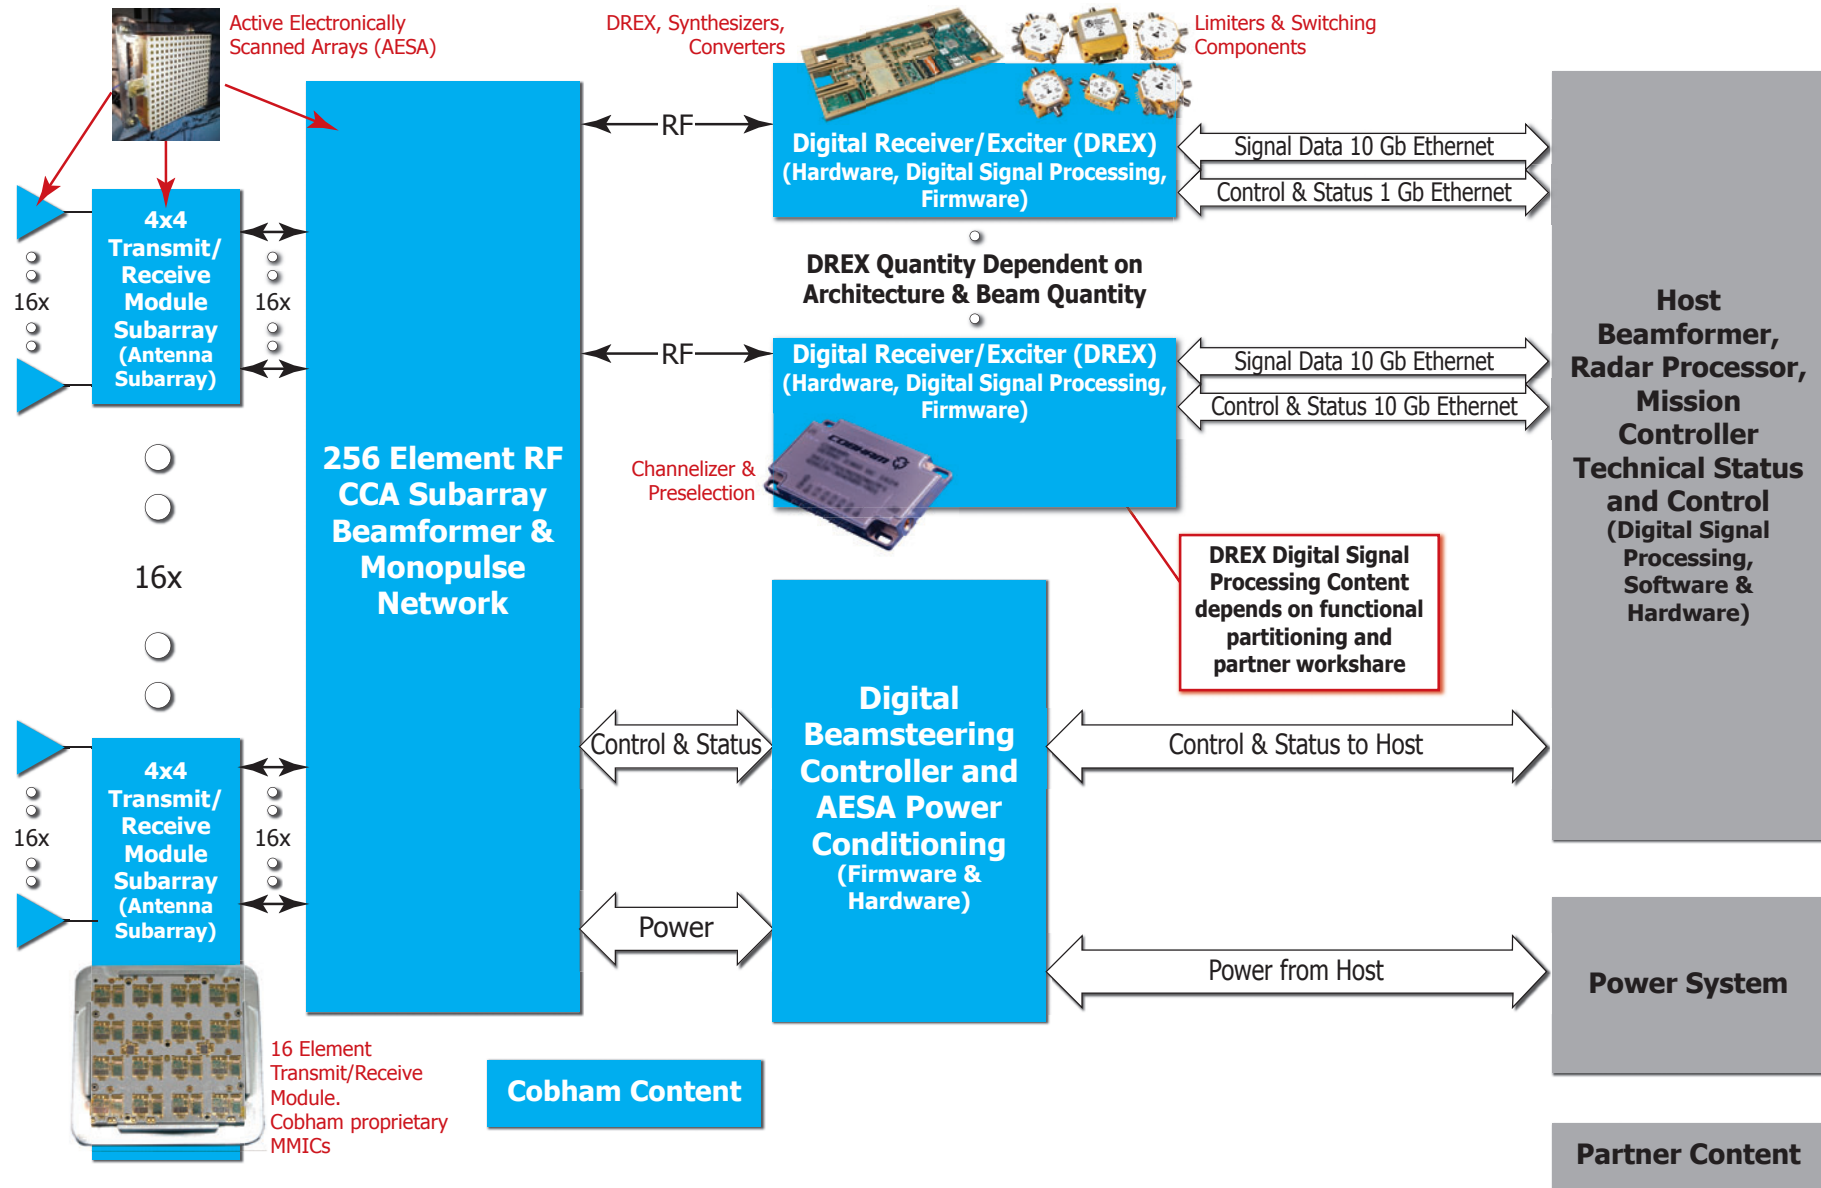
Active Electronically Scanned Arrays (AESA)

DREX, Synthesizers, Converters

Limiters & Switching Components

4x4 Transmit/ Receive Module Subarray (Antenna Subarray)

16x

16x

256 Element RF CCA Subarray Beamformer & Monopulse Network

RF

Digital Receiver/Exciter (DREX) (Hardware, Digital Signal Processing, Firmware)

Signal Data 10 Gb Ethernet

Control & Status 1 Gb Ethernet

DREX Quantity Dependent on Architecture & Beam Quantity

RF

Digital Receiver/Exciter (DREX) (Hardware, Digital Signal Processing, Firmware)

Signal Data 10 Gb Ethernet

Control & Status 10 Gb Ethernet

Channelizer & Preselection

Host Beamformer, Radar Processor, Mission Controller Technical Status and Control (Digital Signal Processing, Software & Hardware)

16x

DREX Digital Signal Processing Content depends on functional partitioning and partner workshare

Control & Status

Digital Beamsteering Controller and AESA Power Conditioning (Firmware & Hardware)

Control & Status to Host

4x4 Transmit/ Receive Module Subarray (Antenna Subarray)

16x

16x

Power

Power from Host

Power System

16 Element Transmit/Receive Module. Cobham proprietary MMICs

Cobham Content

Partner Content